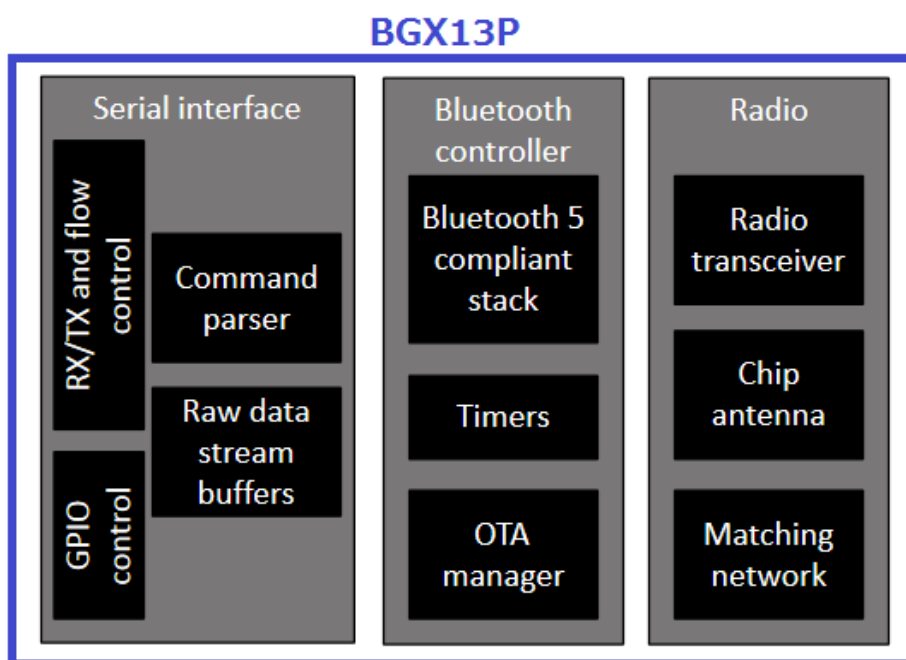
BGX13P

Serial interface

RX/TX and flow control

Command parser

Raw data stream buffers

GPIO control

Bluetooth controller

Bluetooth 5 compliant stack

Timers

OTA manager

Radio

Radio transceiver

Chip antenna

Matching network